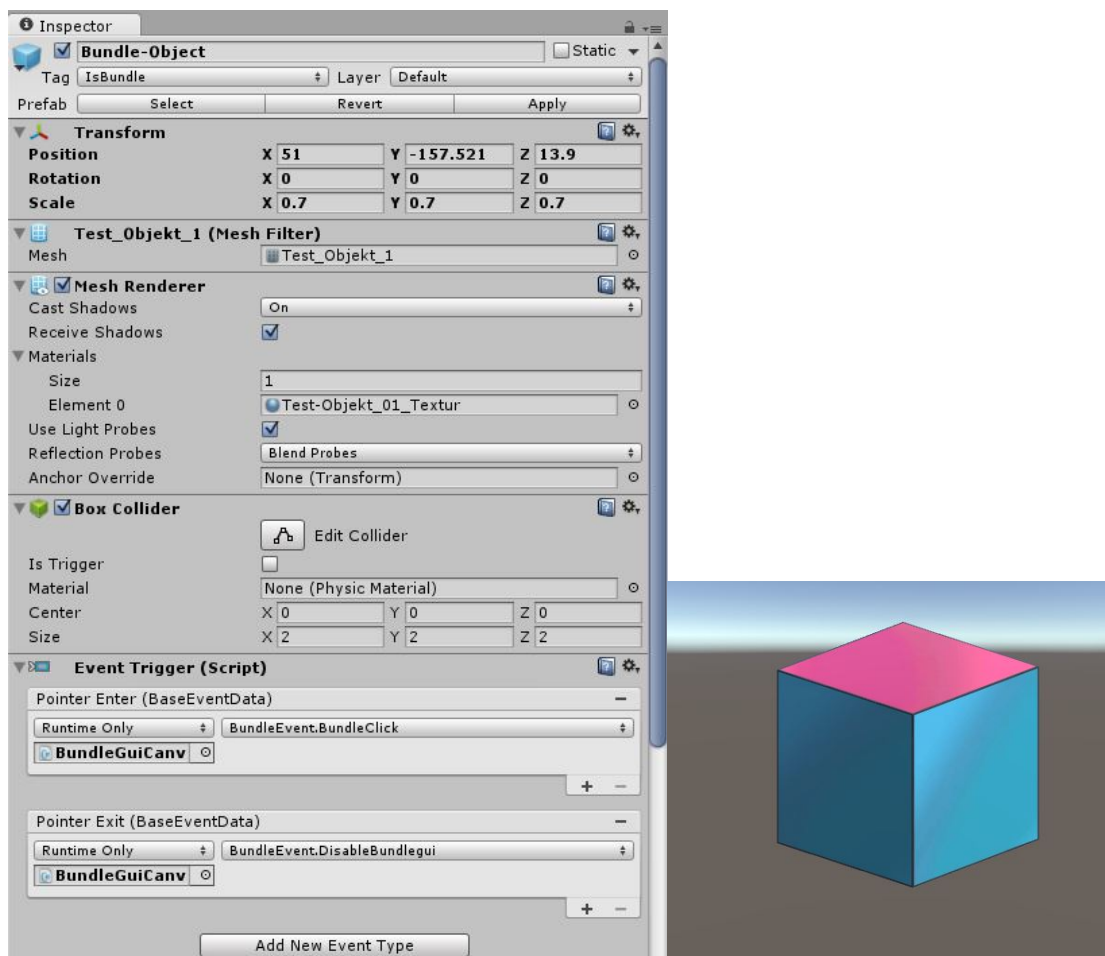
Inspector

Bundle-Object
Static
Tag IsBundle
Layer Default
Prefab Select Revert Apply

Transform
Position X 51 Y -157.521 Z 13.9
Rotation X 0 Y 0 Z 0
Scale X 0.7 Y 0.7 Z 0.7

Test_Objekt_1 (Mesh Filter)
Mesh Test_Objekt_1

Mesh Renderer
Cast Shadows On
Receive Shadows
Materials
Size 1
Element 0 Test-Objekt_01_Textur
Use Light Probes
Reflection Probes Blend Probes
Anchor Override None (Transform)

Box Collider
Edit Collider
Is Trigger
Material None (Physic Material)
Center X 0 Y 0 Z 0
Size X 2 Y 2 Z 2

Event Trigger (Script)
Pointer Enter (BaseEventData)
Runtime Only BundleEvent.BundleClick
BundleGuiCanv
+ −

Pointer Exit (BaseEventData)
Runtime Only BundleEvent.DisableBundlegui
BundleGuiCanv
+ −

Add New Event Type